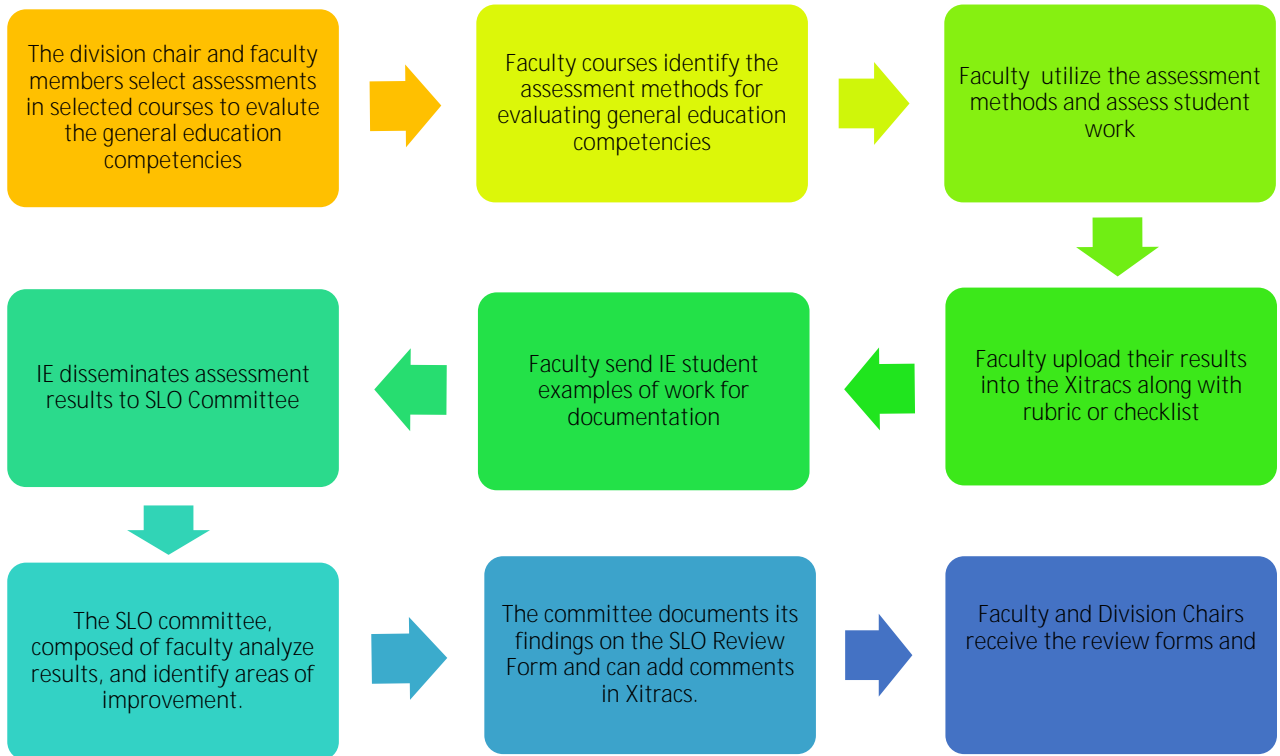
The division chair and faculty members select assessments in selected courses to evalute the general education competencies

Faculty courses identify the assessment methods for evaluating general education competencies

Faculty utilize the assessment methods and assess student work

Faculty upload their results into the Xitracs along with rubric or checklist

Faculty send IE student examples of work for documentation

IE disseminates assessment results to SLO Committee

The SLO committee, composed of faculty analyze results, and identify areas of improvement.

The committee documents its findings on the SLO Review Form and can add comments in Xitracs.

Faculty and Division Chairs receive the review forms and